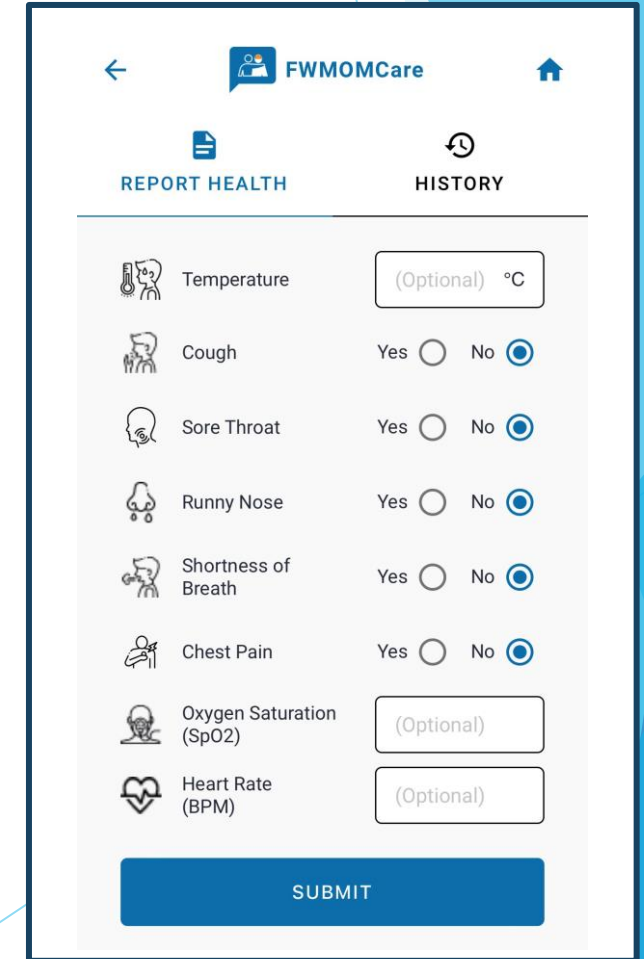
FWMOMCare

REPORT HEALTH

HISTORY

Temperature (Optional) °C

Cough Yes No

Sore Throat Yes No

Runny Nose Yes No

Shortness of Breath Yes No

Chest Pain Yes No

Oxygen Saturation (SpO2) (Optional)

Heart Rate (BPM) (Optional)

SUBMIT